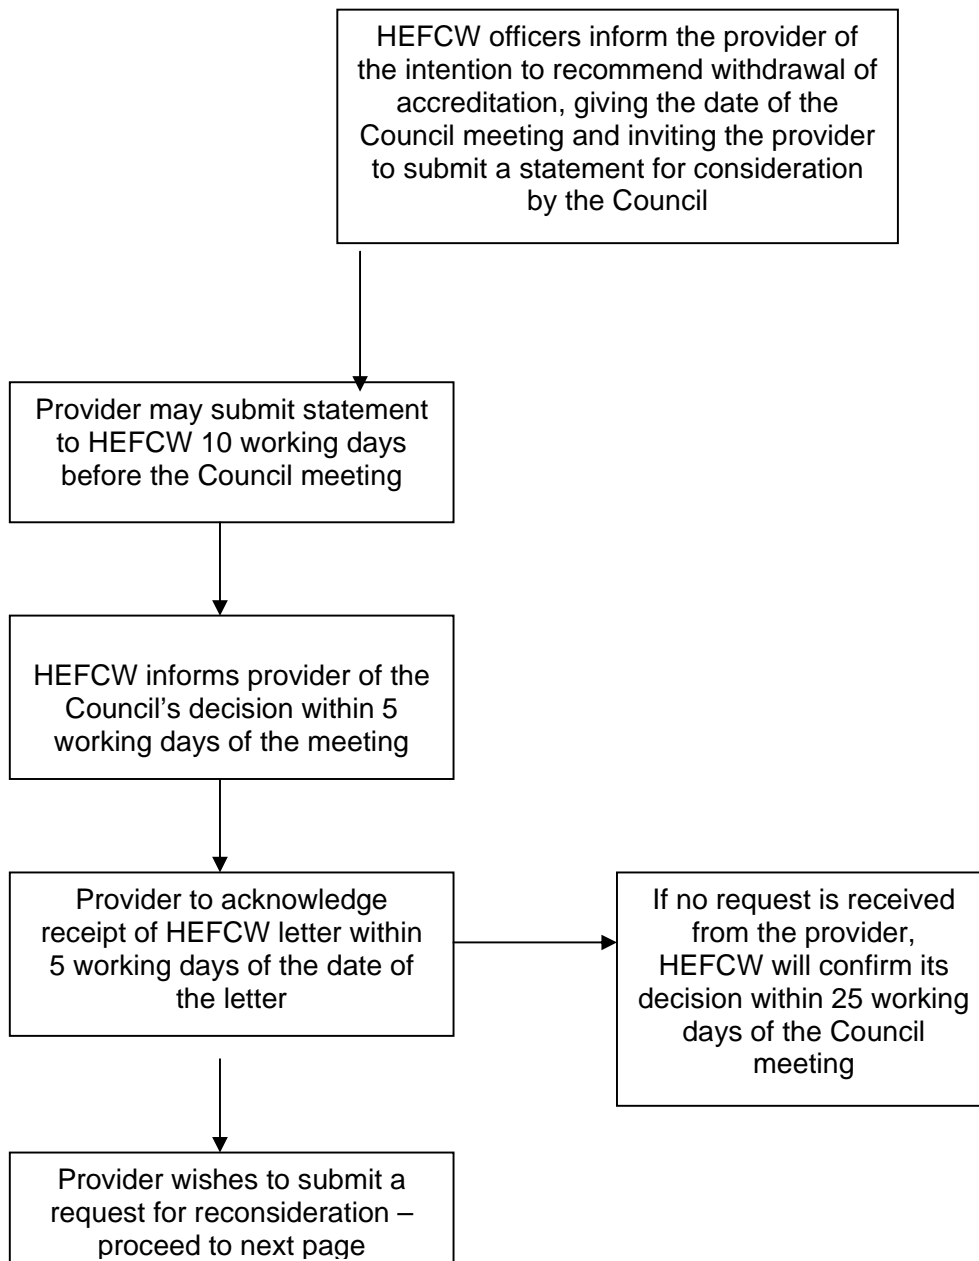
HEFCW officers inform the provider of the intention to recommend withdrawal of accreditation, giving the date of the Council meeting and inviting the provider to submit a statement for consideration by the Council

Provider may submit statement to HEFCW 10 working days before the Council meeting

HEFCW informs provider of the Council's decision within 5 working days of the meeting

Provider to acknowledge receipt of HEFCW letter within 5 working days of the date of the letter

If no request is received from the provider, HEFCW will confirm its decision within 25 working days of the Council meeting

Provider wishes to submit a request for reconsideration – proceed to next page